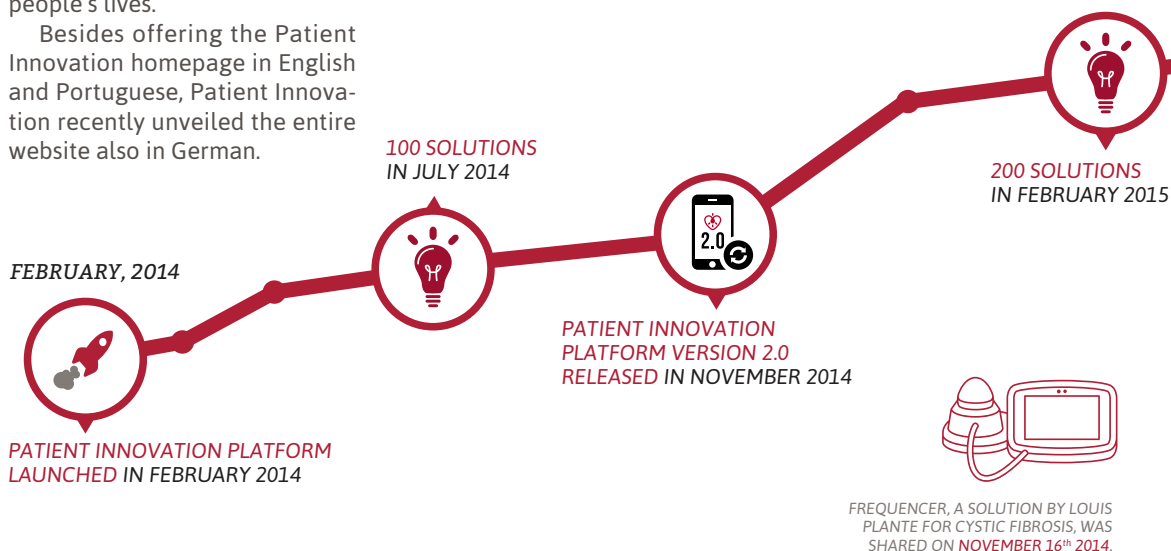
people's lives.

Besides offering the Patient Innovation homepage in English and Portuguese, Patient Innovation recently unveiled the entire website also in German.

FEBRUARY, 2014

PATIENT INNOVATION PLATFORM LAUNCHED IN FEBRUARY 2014

100 SOLUTIONS IN JULY 2014

2.0

PATIENT INNOVATION PLATFORM VERSION 2.0 RELEASED IN NOVEMBER 2014

200 SOLUTIONS IN FEBRUARY 2015

FREQUENCER, A SOLUTION BY LOUIS PLANTE FOR CYSTIC FIBROSIS, WAS SHARED ON NOVEMBER 16$^{th}$ 2014.